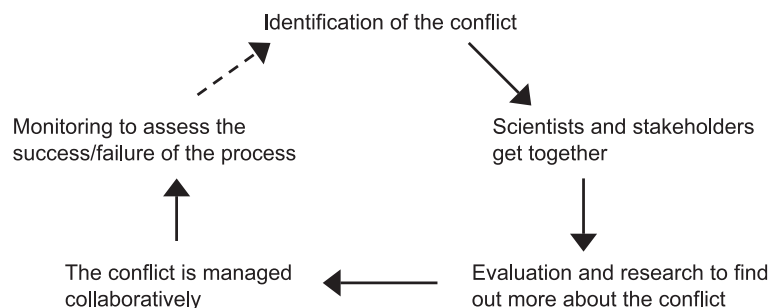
Identification of the conflict

Scientists and stakeholders get together

Evaluation and research to find out more about the conflict

The conflict is managed collaboratively

Monitoring to assess the success/failure of the process